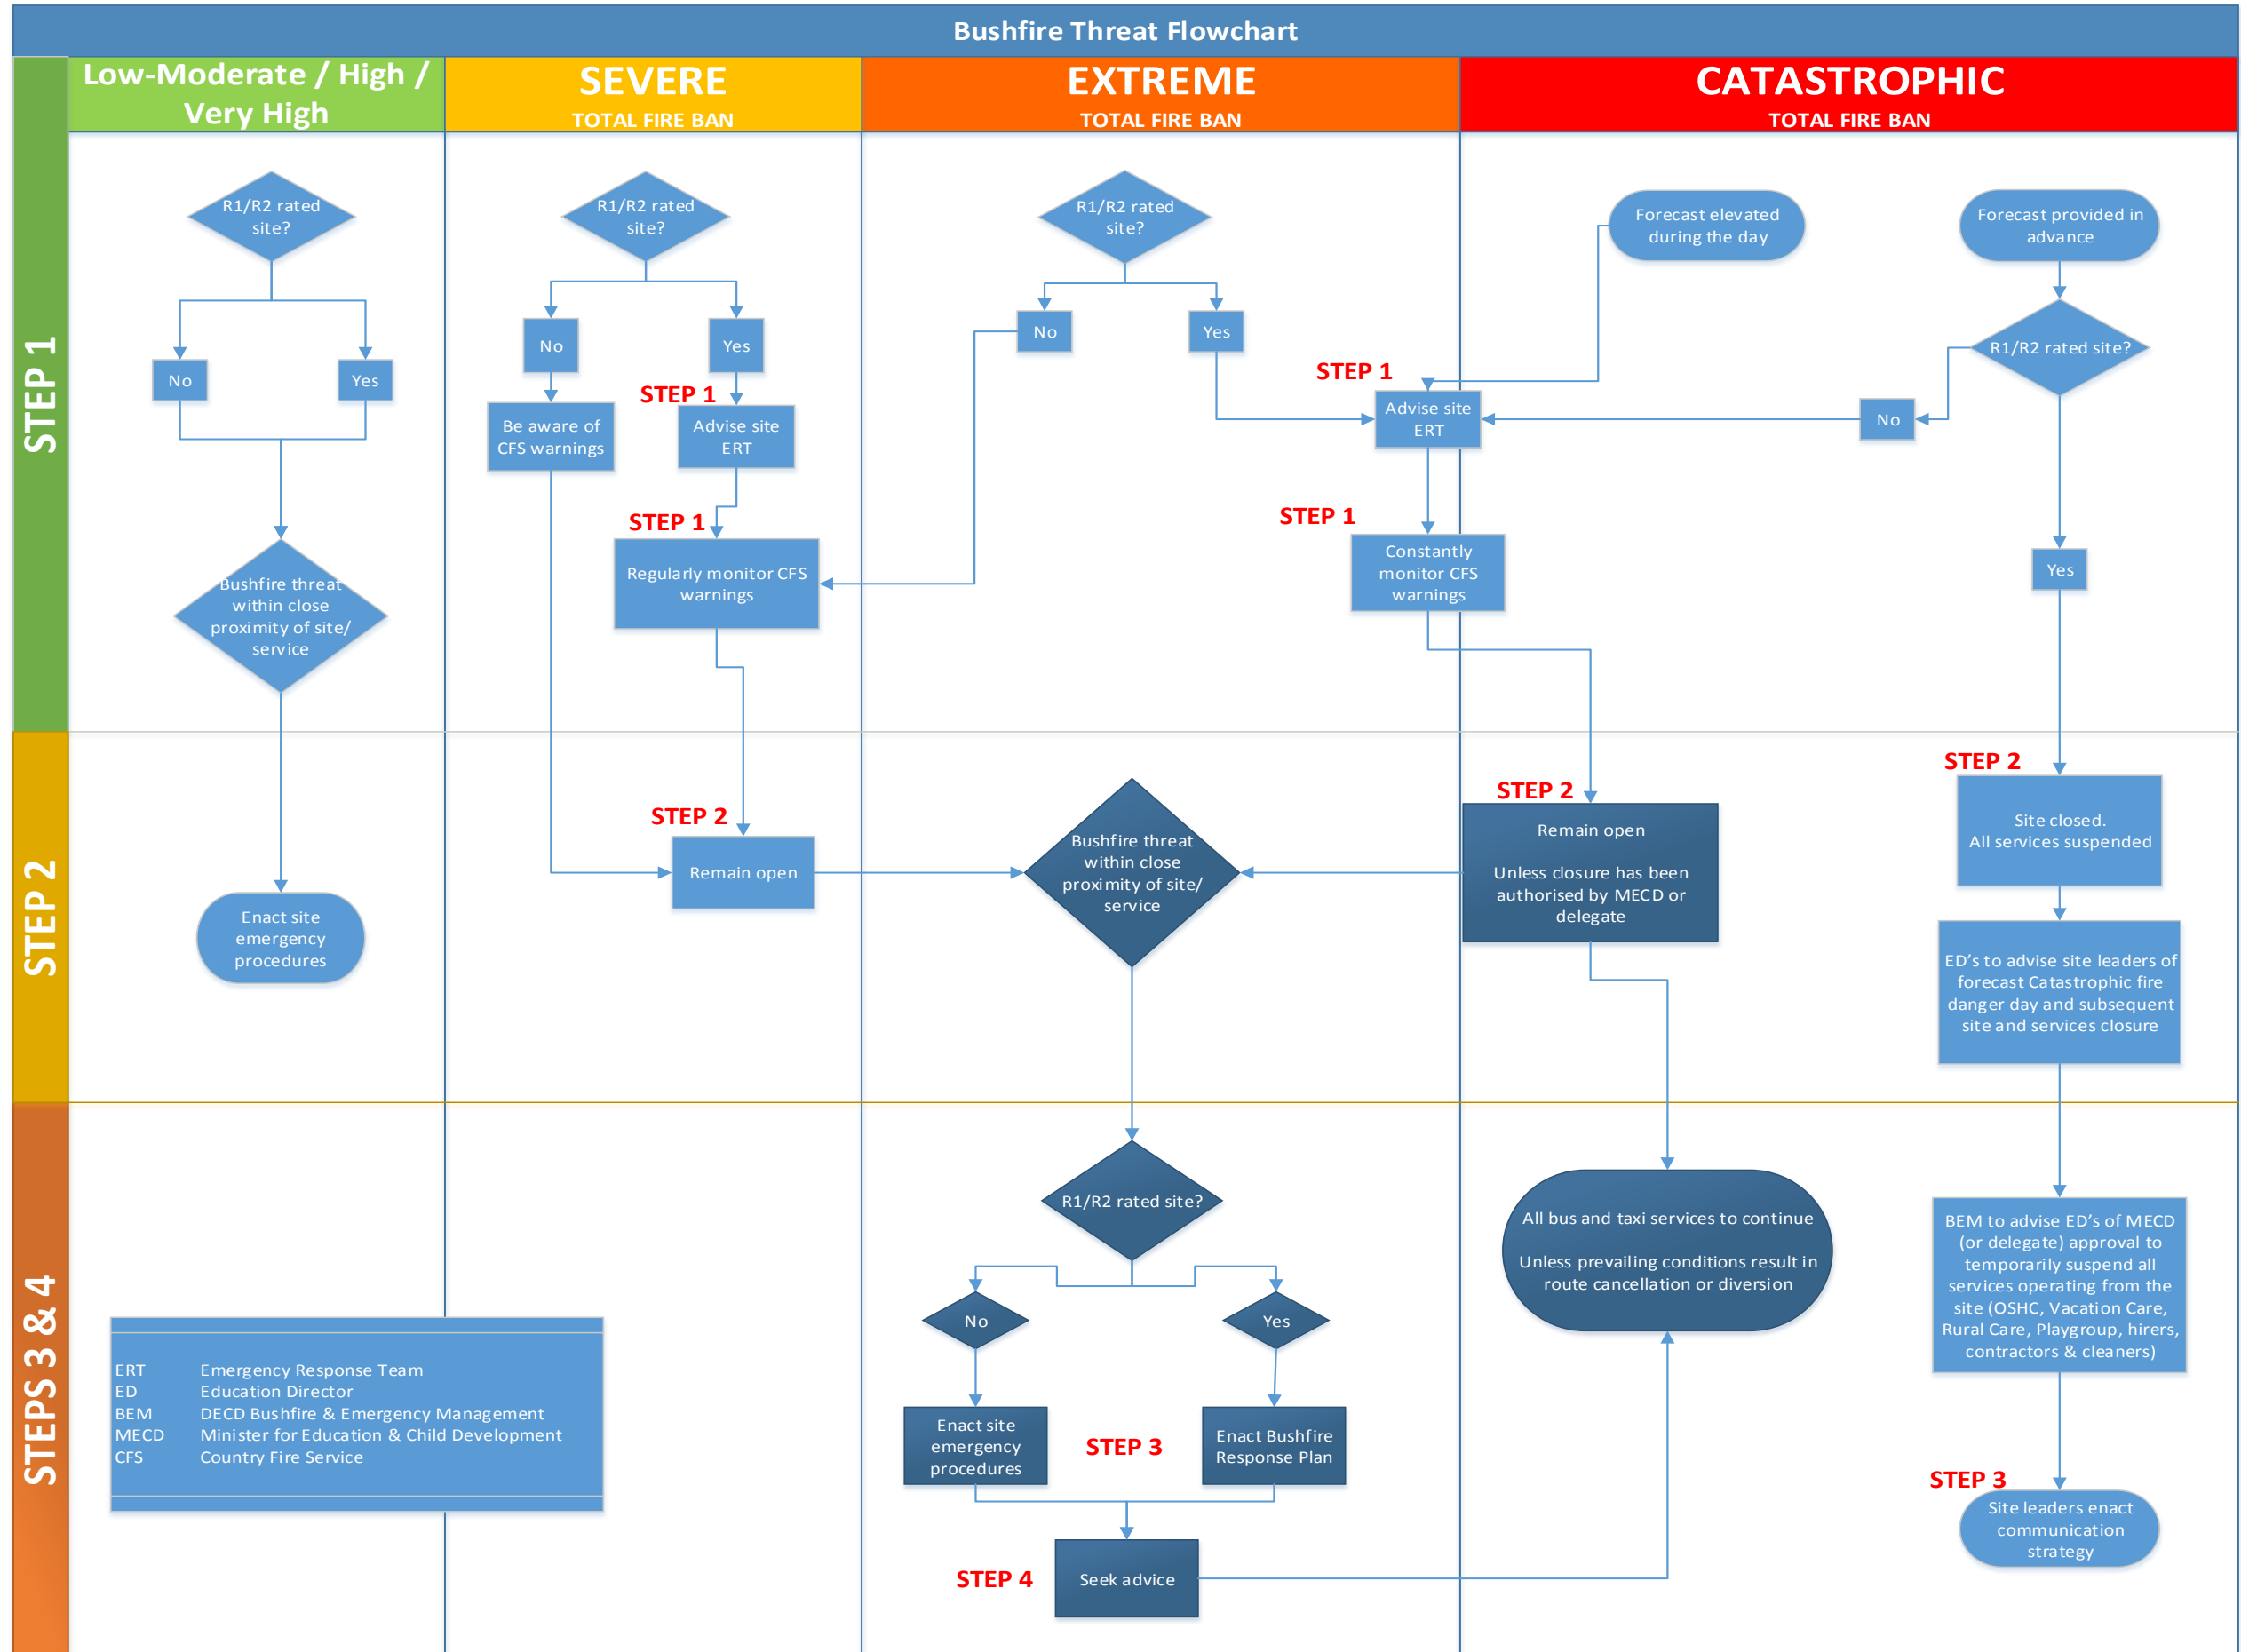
Bushfire Threat Flowchart

Low-Moderate / High / Very High

SEVERE
TOTAL FIRE BAN

EXTREME
TOTAL FIRE BAN

CATASTROPHIC
TOTAL FIRE BAN

STEP 1

STEP 2

STEPS 3 & 4

R1/R2 rated site?

No

Yes

Bushfire threat within close proximity of site/ service

Enact site emergency procedures

R1/R2 rated site?

No

Yes

Be aware of CFS warnings

STEP 1

Advise site ERT

STEP 1

Regularly monitor CFS warnings

STEP 2

Remain open

R1/R2 rated site?

No

Yes

Bushfire threat within close proximity of site/ service

R1/R2 rated site?

No

Yes

Enact site emergency procedures

STEP 3

Enact Bushfire Response Plan

STEP 4

Seek advice

Forecast elevated during the day

STEP 1

Advise site ERT

STEP 1

Constantly monitor CFS warnings

STEP 2

Remain open

Unless closure has been authorised by MECD or delegate

All bus and taxi services to continue

Unless prevailing conditions result in route cancellation or diversion

Forecast provided in advance

R1/R2 rated site?

No

Yes

STEP 2

Site closed.
All services suspended

ED's to advise site leaders of forecast Catastrophic fire danger day and subsequent site and services closure

BEM to advise ED's of MECD (or delegate) approval to temporarily suspend all services operating from the site (OSHC, Vacation Care, Rural Care, Playgroup, hirers, contractors & cleaners)

STEP 3

Site leaders enact communication strategy

ERT Emergency Response Team
ED Education Director
BEM DECD Bushfire & Emergency Management
MECD Minister for Education & Child Development
CFS Country Fire Service